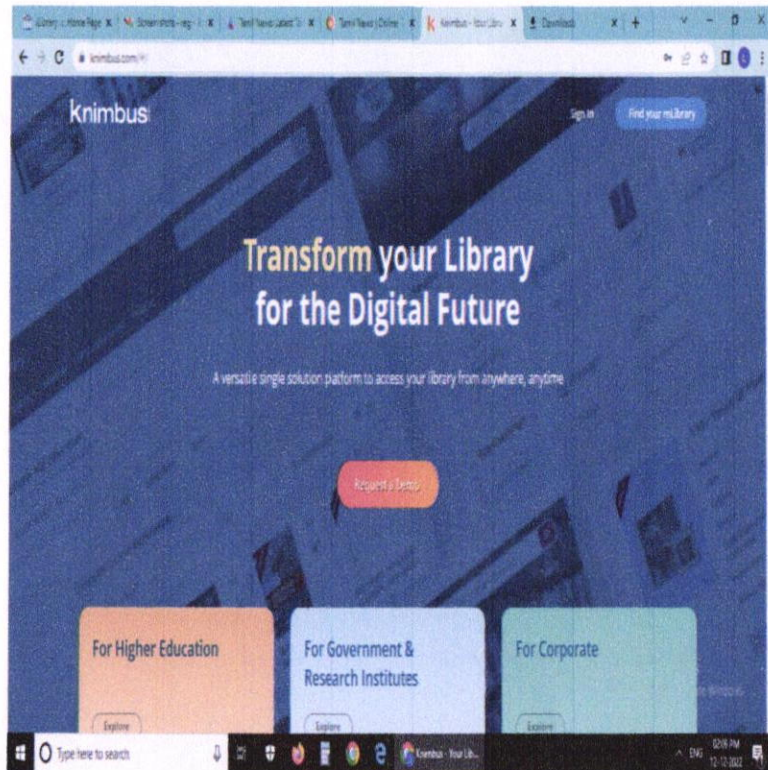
knimbus.com/

knimbus

Sign in

Find your mLibrary

Transform your Library for the Digital Future

A versatile single solution platform to access your library from anywhere, anytime

Request a Demo

For Higher Education

Explore

For Government & Research Institutes

Explore

For Corporate

Explore

Type here to search

Knimbus - Your Lib...

ENG

12:18 PM

12-12-2022